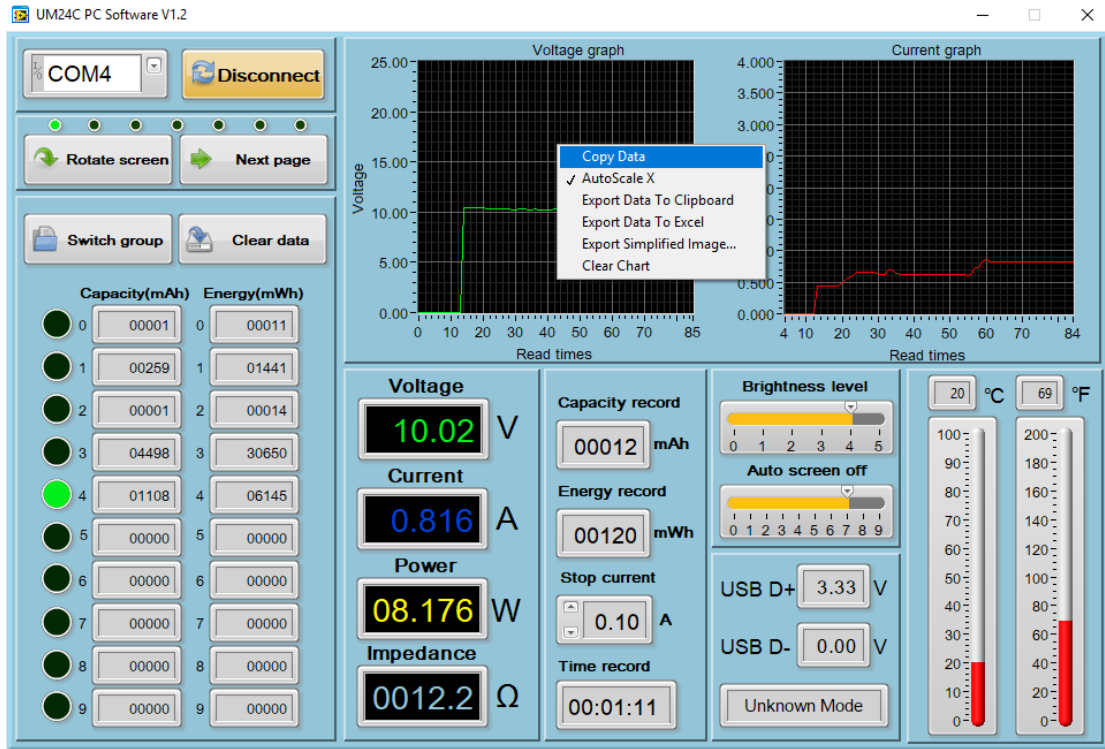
UM24C PC Software V1.2

COM4
Disconnect

Rotate screen
Next page

Switch group
Clear data

Capacity(mAh) Energy(mWh)

| | Capacity(mAh) | | Energy(mWh) |
|---|---|---|---|
| 0 | 00001 | 0 | 00011 |
| 1 | 00259 | 1 | 01441 |
| 2 | 00001 | 2 | 00014 |
| 3 | 04498 | 3 | 30650 |
| 4 | 01108 | 4 | 06145 |
| 5 | 00000 | 5 | 00000 |
| 6 | 00000 | 6 | 00000 |
| 7 | 00000 | 7 | 00000 |
| 8 | 00000 | 8 | 00000 |
| 9 | 00000 | 9 | 00000 |

Voltage graph
Voltage
25.00
20.00
15.00
10.00
5.00
0.00
0 10 20 30 40 50 60 70 85
Read times

Copy Data
✓ AutoScale X
Export Data To Clipboard
Export Data To Excel
Export Simplified Image...
Clear Chart

Current graph
4.000
3.500
3.000
0.500
0.000
4 10 20 30 40 50 60 70 84
Read times

Voltage
10.02 V
Current
0.816 A
Power
08.176 W
Impedance
0012.2 Ω

Capacity record
00012 mAh
Energy record
00120 mWh
Stop current
0.10 A
Time record
00:01:11

Brightness level
0 1 2 3 4 5
Auto screen off
0 1 2 3 4 5 6 7 8 9

USB D+ 3.33 V
USB D- 0.00 V
Unknown Mode

20 °C
69 °F
100 90 80 70 60 50 40 30 20 10 0
200 180 160 140 120 100 80 60 40 20 0